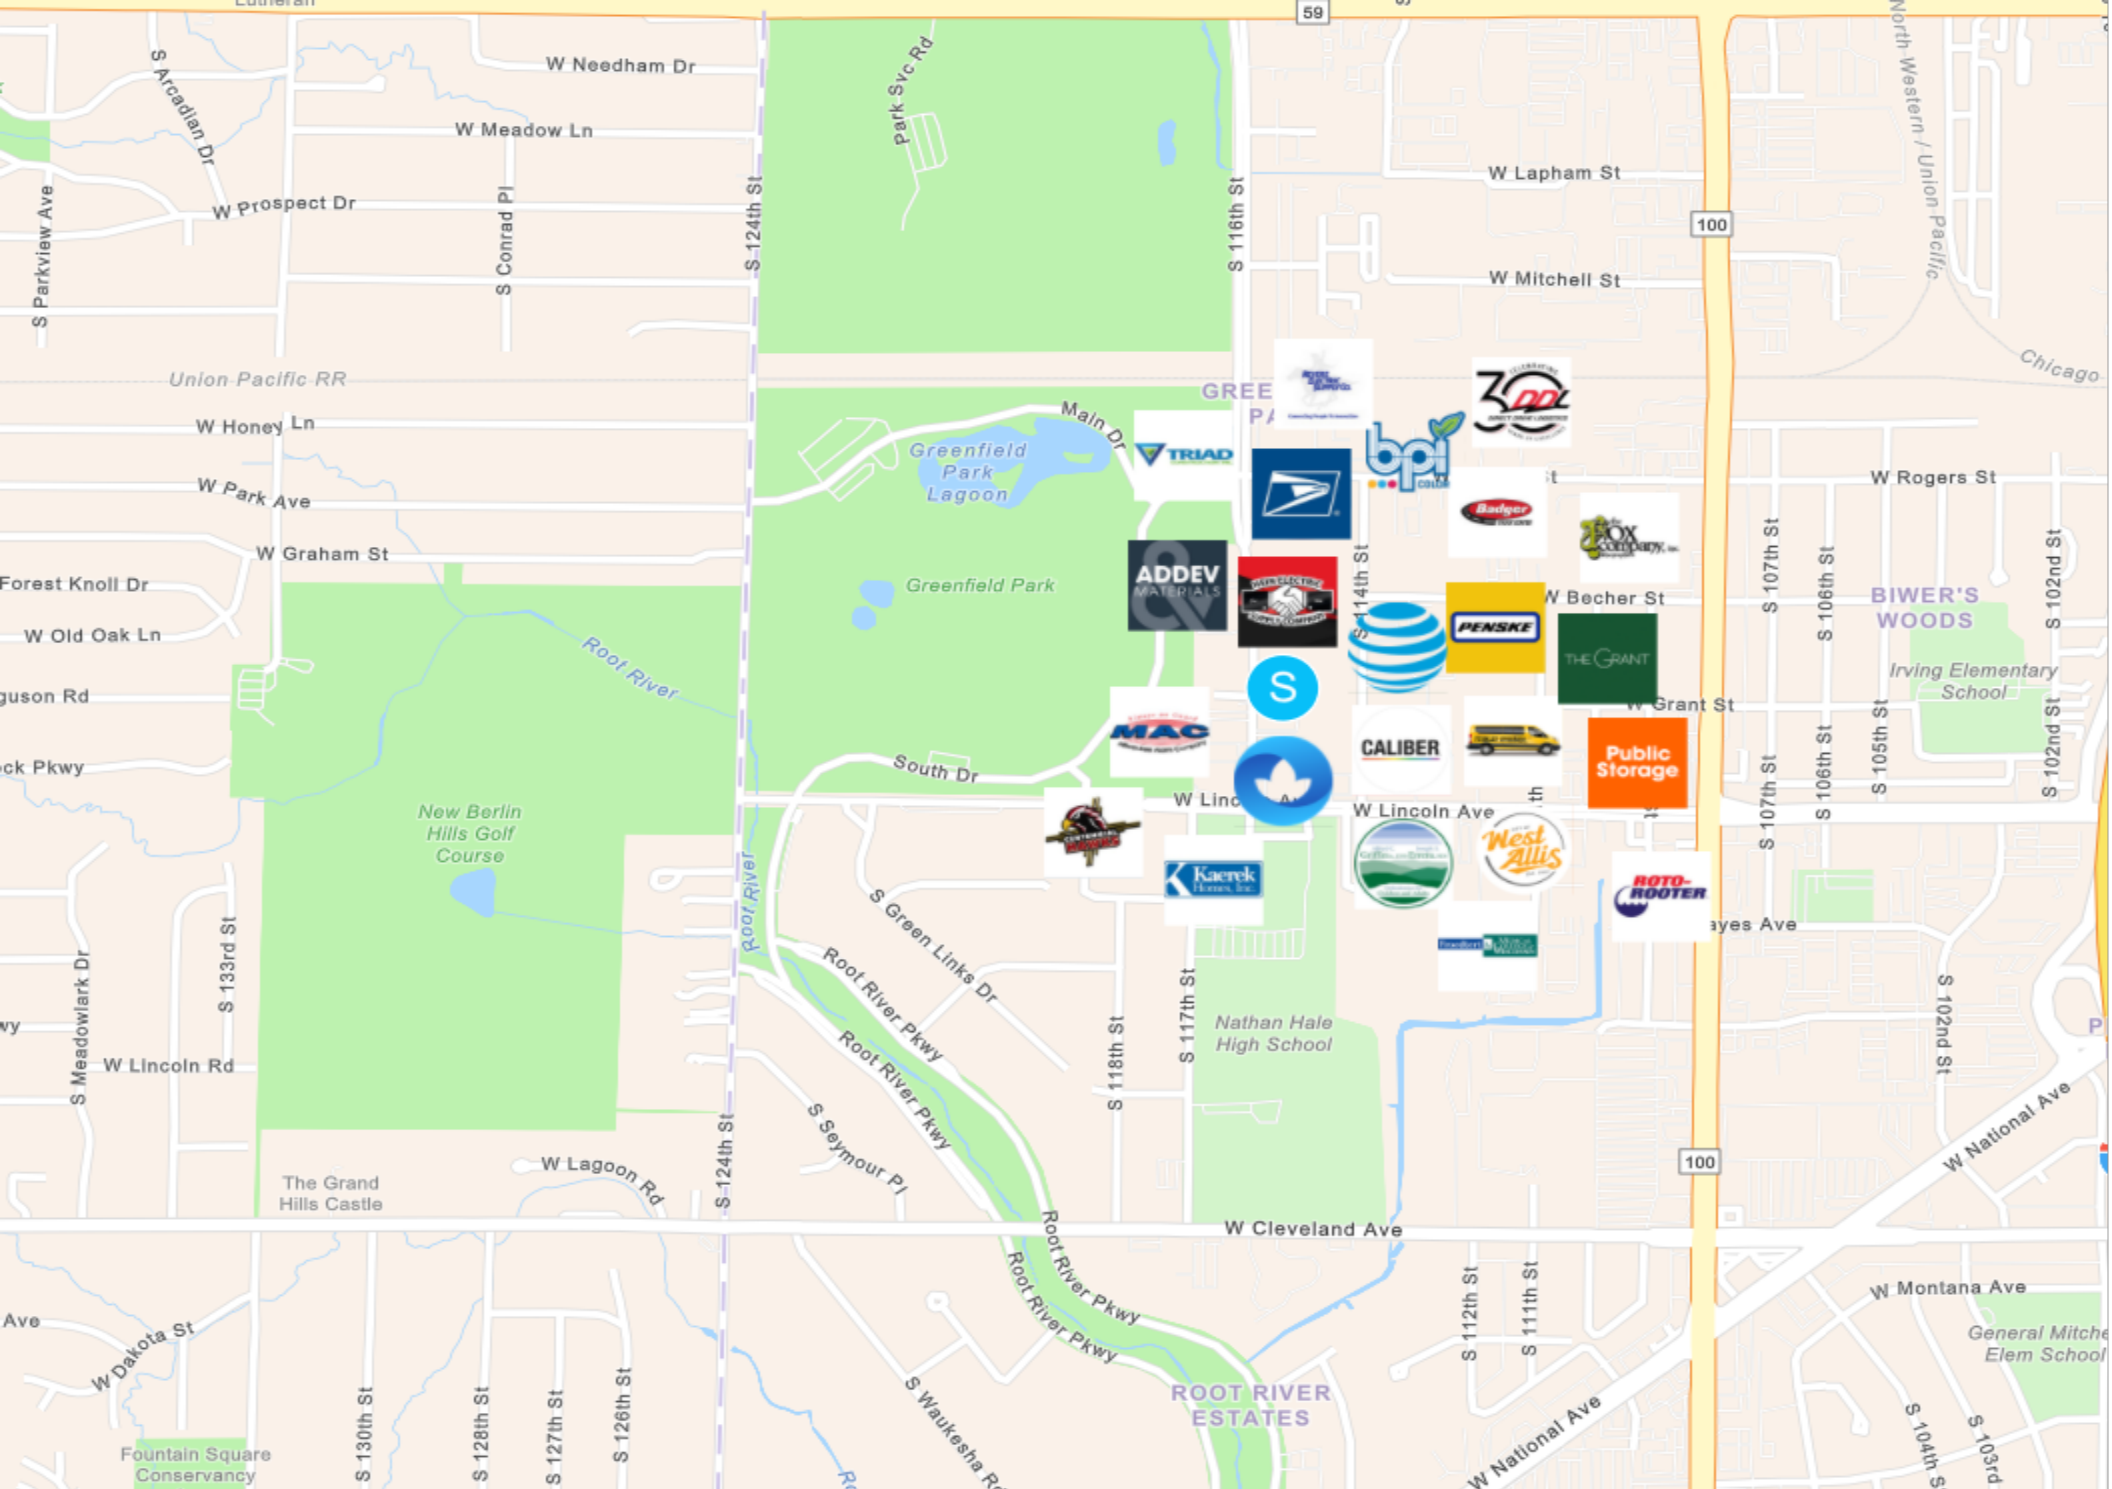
Lutheran
59
W Needham Dr
S Arcadian Dr
Park Svc Rd
W Meadow Ln
W Lapham St
W Prospect Dr
S Conrad Pl
S 124th St
S 116th St
100
S Parkview Ave
W Mitchell St
North Western / Union Pacific
Union Pacific RR
Chicago
GREE
PA
Main Dr
W Honey Ln
Greenfield Park Lagoon
TRIAD
W Park Ave
bpi
Badger
W Rogers St
W Graham St
Forest Knoll Dr
ADDEV MATERIALS
Greenfield Park
W Becher St
S 107th St
S 106th St
BIWER'S WOODS
S 102nd St
W Old Oak Ln
Root River
PENSKE
THE GRANT
Irving Elementary School
guson Rd
S
W Grant St
ck Pkwy
MAC
CALIBER
Public Storage
S 105th St
South Dr
W Linc
W Lincoln Ave
New Berlin Hills Golf Course
Kaerek Homes, Inc.
West Allis
ROTO-ROOTER
S Green Links Dr
Root River
yes Ave
Root River Pkwy
S 133rd St
S Meadowlark Dr
Root River Pkwy
S 117th St
Nathan Hale High School
W Lincoln Rd
S 118th St
S 102nd St
wy
W National Ave
S Seymour Pl
100
W Lagoon Rd
The Grand Hills Castle
S 124th St
W Cleveland Ave
Root River Pkwy
Root River Pkwy
S 112th St
S 111th St
W Montana Ave
Ave
W Dakota St
General Mitche Elem School
ROOT RIVER ESTATES
Fountain Square Conservancy
S 130th St
S 128th St
S 127th St
S 126th St
S Waukesha Rd
W National Ave
S 104th St
S 103rd